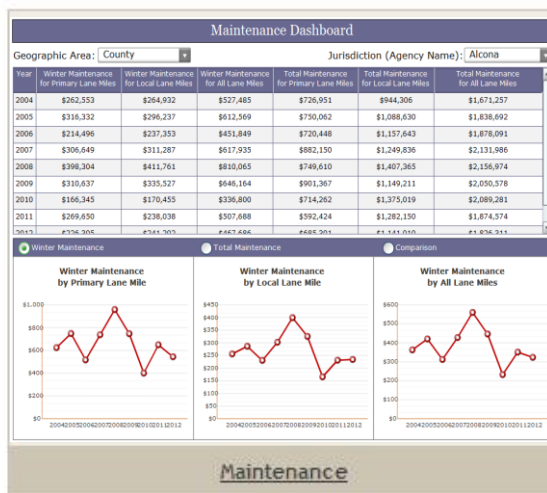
Maintenance Dashboard

Geographic Area: County

Jurisdiction (Agency Name): Alcona

| Year | Winter Maintenance for Primary Lane Miles | Winter Maintenance for Local Lane Miles | Winter Maintenance for All Lane Miles | Total Maintenance for Primary Lane Miles | Total Maintenance for Local Lane Miles | Total Maintenance for All Lane Miles |
|---|---|---|---|---|---|---|
| 2004 | $262,553 | $264,932 | $527,485 | $726,951 | $944,306 | $1,671,257 |
| 2005 | $316,332 | $296,237 | $612,569 | $750,062 | $1,088,630 | $1,838,692 |
| 2006 | $214,496 | $237,353 | $451,849 | $720,448 | $1,157,643 | $1,878,091 |
| 2007 | $306,649 | $311,287 | $617,935 | $882,150 | $1,249,836 | $2,131,986 |
| 2008 | $398,304 | $411,761 | $810,065 | $749,610 | $1,407,365 | $2,156,974 |
| 2009 | $310,637 | $335,527 | $646,164 | $901,367 | $1,149,211 | $2,050,578 |
| 2010 | $166,345 | $170,455 | $336,800 | $714,262 | $1,375,019 | $2,089,281 |
| 2011 | $269,650 | $238,038 | $507,688 | $592,424 | $1,282,150 | $1,874,574 |
| 2012 | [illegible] | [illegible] | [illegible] | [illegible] | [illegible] | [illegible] |

Winter Maintenance
Total Maintenance
Comparison

Winter Maintenance by Primary Lane Mile

$1,000
$800
$600
$400
$200
$0
2004 2005 2006 2007 2008 2009 2010 2011 2012

Winter Maintenance by Local Lane Mile

$450
$400
$350
$300
$250
$200
$150
$100
$50
$0
2004 2005 2006 2007 2008 2009 2010 2011 2012

Winter Maintenance by All Lane Miles

$600
$500
$400
$300
$200
$100
$0
2004 2005 2006 2007 2008 2009 2010 2011 2012

Maintenance